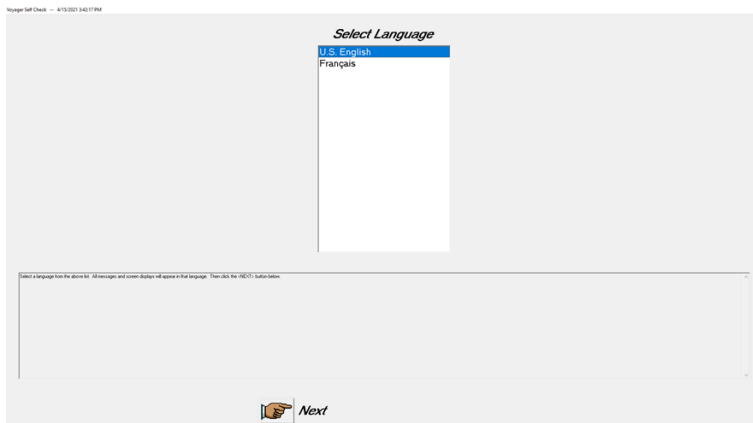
Voyager Self Check — 4/15/2021 3:42:17 PM

Select Language

U.S. English
Français

Select a language from the above list. All messages and screen displays will appear in that language. Then click the <NEXT> button below.

Next